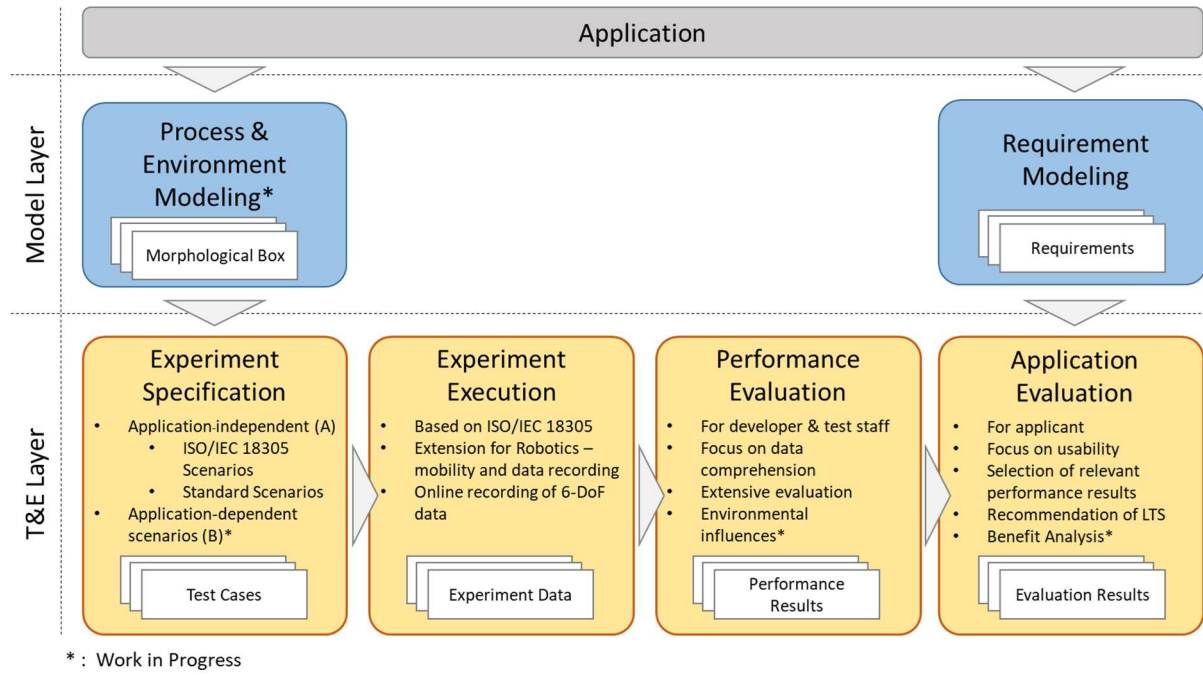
Application

Model Layer

Process & Environment Modeling*

Morphological Box

Requirement Modeling

Requirements

T&E Layer

Experiment Specification

- Application-independent (A)
  - ISO/IEC 18305 Scenarios
  - Standard Scenarios
- Application-dependent scenarios (B)*

Test Cases

Experiment Execution

- Based on ISO/IEC 18305
- Extension for Robotics – mobility and data recording
- Online recording of 6-DoF data

Experiment Data

Performance Evaluation

- For developer & test staff
- Focus on data comprehension
- Extensive evaluation
- Environmental influences*

Performance Results

Application Evaluation

- For applicant
- Focus on usability
- Selection of relevant performance results
- Recommendation of LTS
- Benefit Analysis*

Evaluation Results

* : Work in Progress